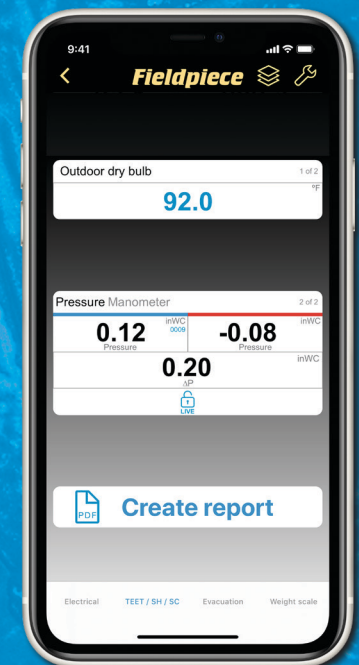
9:41

Fieldpiece

Outdoor dry bulb
1 of 2
ºF
92.0

Pressure Manometer
2 of 2
inWC
0009
0.12
Pressure
inWC
-0.08
Pressure
0.20
inWC
ΔP
LIVE

PDF
Create report

Electrical
TEET / SH / SC
Evacuation
Weight scale